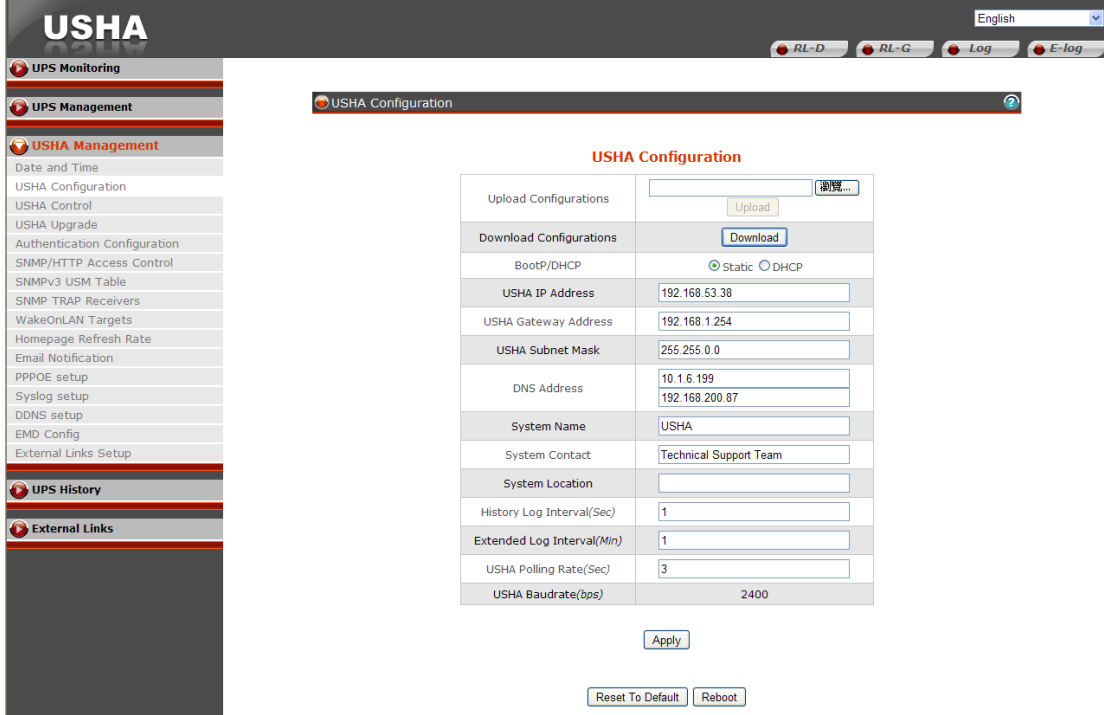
USHA

English

RL-D RL-G Log E-log

UPS Monitoring

UPS Management

USHA Management

Date and Time
USHA Configuration
USHA Control
USHA Upgrade
Authentication Configuration
SNMP/HTTP Access Control
SNMPv3 USM Table
SNMP TRAP Receivers
WakeOnLAN Targets
Homepage Refresh Rate
Email Notification
PPPOE setup
Syslog setup
DDNS setup
EMD Config
External Links Setup

UPS History

External Links

USHA Configuration

USHA Configuration

| | |
|---|---|
| Upload Configurations | 瀏覽... Upload |
| Download Configurations | Download |
| BootP/DHCP | Static DHCP |
| USHA IP Address | 192.168.53.38 |
| USHA Gateway Address | 192.168.1.254 |
| USHA Subnet Mask | 255.255.0.0 |
| DNS Address | 10.1.6.199 192.168.200.87 |
| System Name | USHA |
| System Contact | Technical Support Team |
| System Location | |
| History Log Interval(Sec) | 1 |
| Extended Log Interval(Min) | 1 |
| USHA Polling Rate(Sec) | 3 |
| USHA Baudrate(bps) | 2400 |

Apply

Reset To Default Reboot